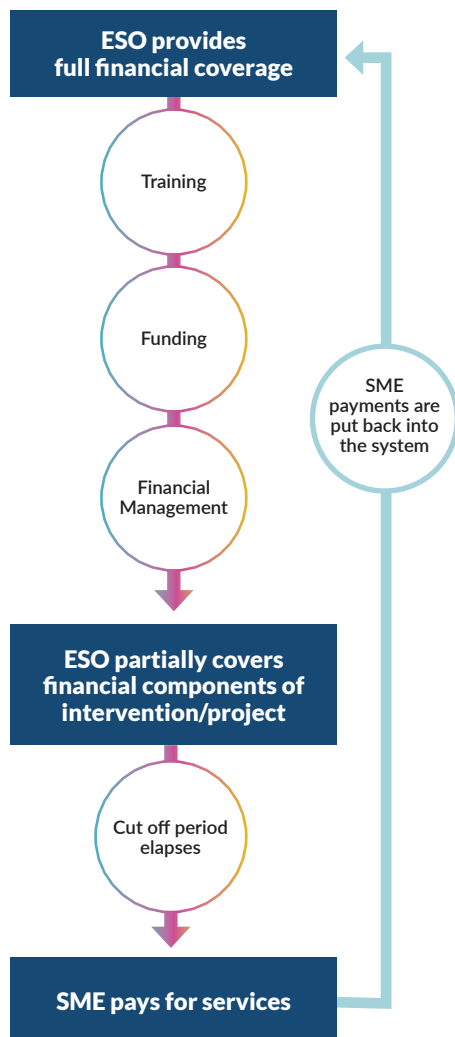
ESO provides full financial coverage

Training

Funding

Financial Management

ESO partially covers financial components of intervention/project

Cut off period elapses

SME pays for services

SME payments are put back into the system